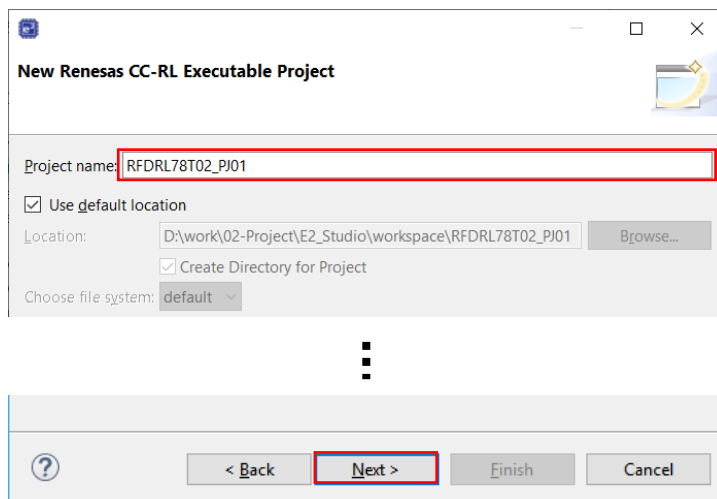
New Renesas CC-RL Executable Project

Project name: RFDRL78T02_PJ01

Use default location

Location: D:\work\02-Project\E2_Studio\workspace\RFDRL78T02_PJ01 Browse...

Create Directory for Project

Choose file system: default

?

< Back Next > Finish Cancel